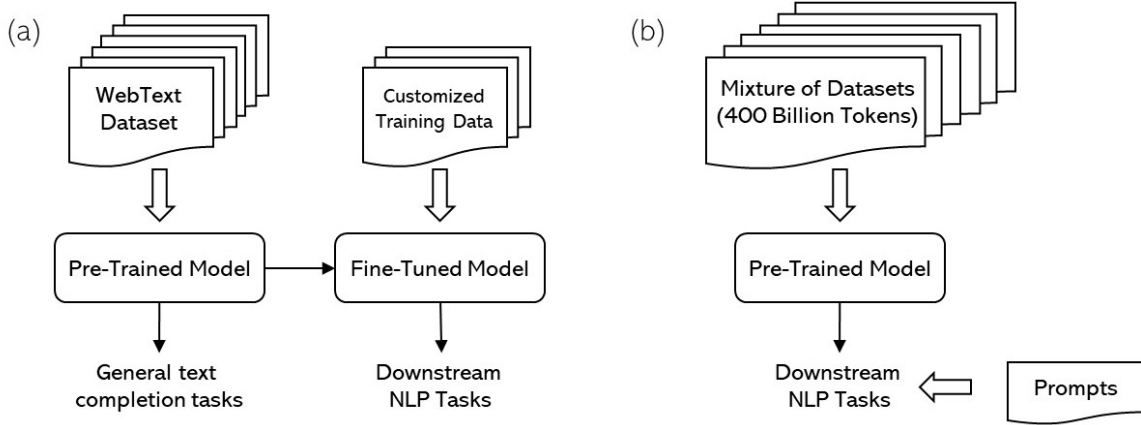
(a)

WebText Dataset

Customized Training Data

Pre-Trained Model

Fine-Tuned Model

General text completion tasks

Downstream NLP Tasks

(b)

Mixture of Datasets (400 Billion Tokens)

Pre-Trained Model

Downstream NLP Tasks

Prompts